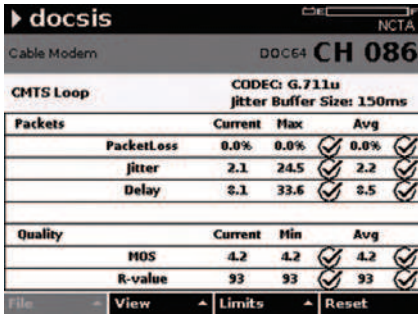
docsis

NCTA

Cable Modem

DOC64 CH 086

CMTS Loop

CODEC: G.711u
Jitter Buffer Size: 150ms

| Packets | Current | Max | Avg |
|---|---|---|---|
| PacketLoss | 0.0% | 0.0% | 0.0% |
| Jitter | 2.1 | 24.5 | 2.2 |
| Delay | 8.1 | 33.6 | 8.5 |

| Quality | Current | Min | Avg |
|---|---|---|---|
| MOS | 4.2 | 4.2 | 4.2 |
| R-value | 93 | 93 | 93 |

File View Limits Reset